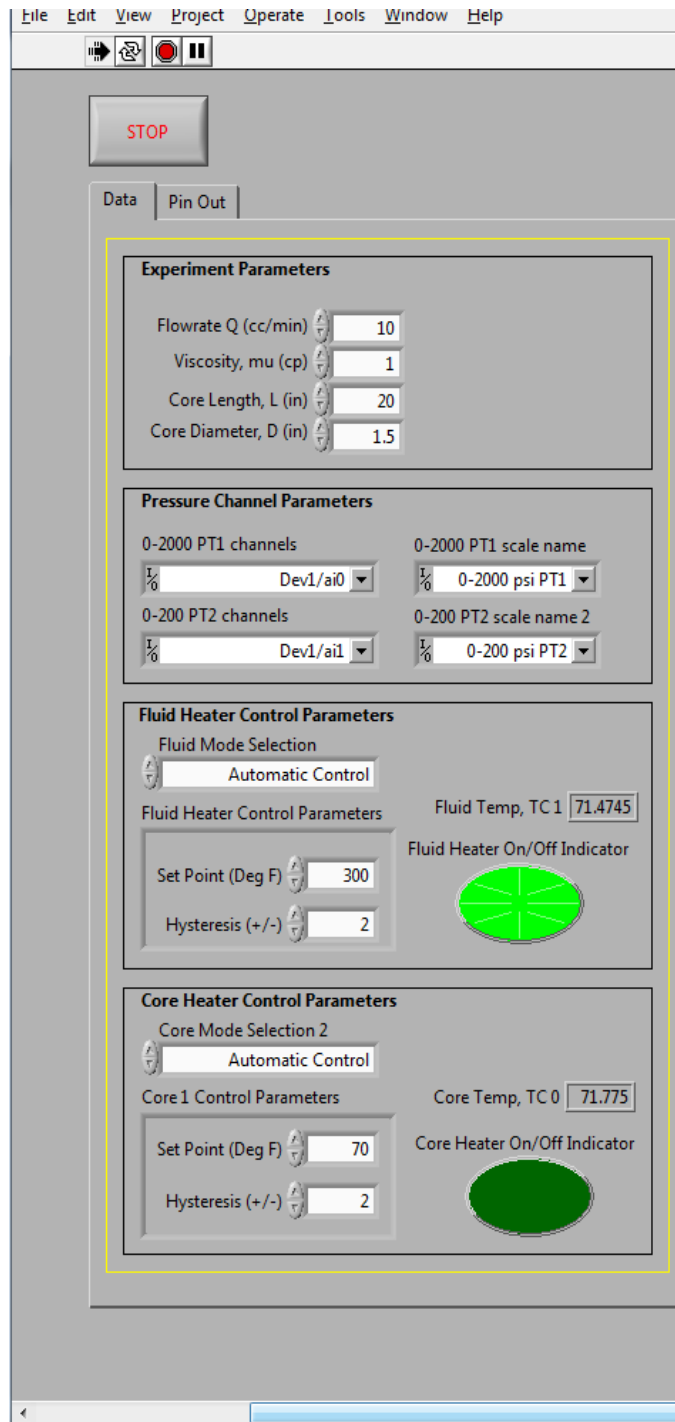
File Edit View Project Operate Tools Window Help

STOP

Data | Pin Out

Experiment Parameters

Flowrate Q (cc/min) 10
Viscosity, mu (cp) 1
Core Length, L (in) 20
Core Diameter, D (in) 1.5

Pressure Channel Parameters

0-2000 PT1 channels
Dev1/ai0

0-2000 PT1 scale name
0-2000 psi PT1

0-200 PT2 channels
Dev1/ai1

0-200 PT2 scale name 2
0-200 psi PT2

Fluid Heater Control Parameters

Fluid Mode Selection
Automatic Control

Fluid Heater Control Parameters

Set Point (Deg F) 300
Hysteresis (+/-) 2

Fluid Temp, TC 1 71.4745

Fluid Heater On/Off Indicator

Core Heater Control Parameters

Core Mode Selection 2
Automatic Control

Core 1 Control Parameters

Set Point (Deg F) 70
Hysteresis (+/-) 2

Core Temp, TC 0 71.775

Core Heater On/Off Indicator